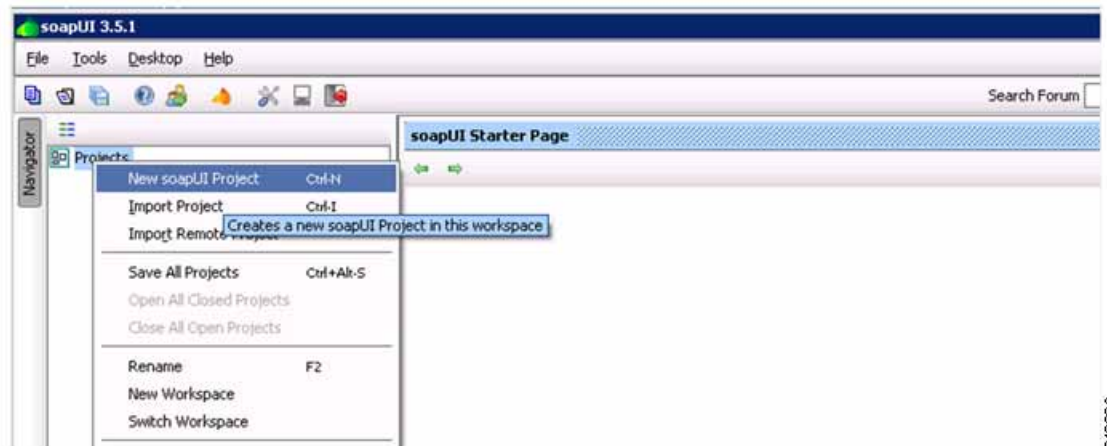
soapUI 3.5.1

File Tools Desktop Help

Search Forum

Navigator

Projects

New soapUI Project Ctrl-N
Import Project Ctrl-I
Import Remote Project
Creates a new soapUI Project in this workspace

Save All Projects Ctrl+Alt-S
Open All Closed Projects
Close All Open Projects

Rename F2
New Workspace
Switch Workspace

soapUI Starter Page